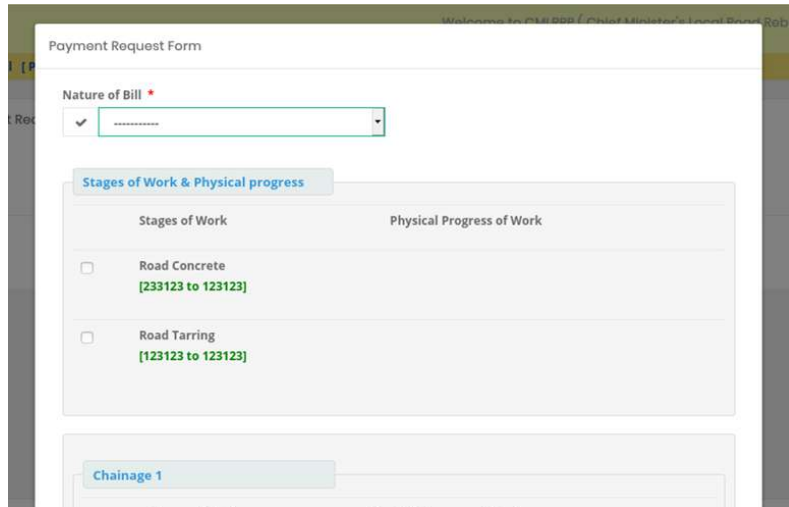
Welcome to CMLRRP ( Chief Minister's Local Road Reb

l [P

t Rec

Payment Request Form

Nature of Bill *

-----------

Stages of Work & Physical progress

| | Stages of Work | Physical Progress of Work |
|---|---|---|
| | Road Concrete [233123 to 123123] | |
| | Road Tarring [123123 to 123123] | |

Chainage 1